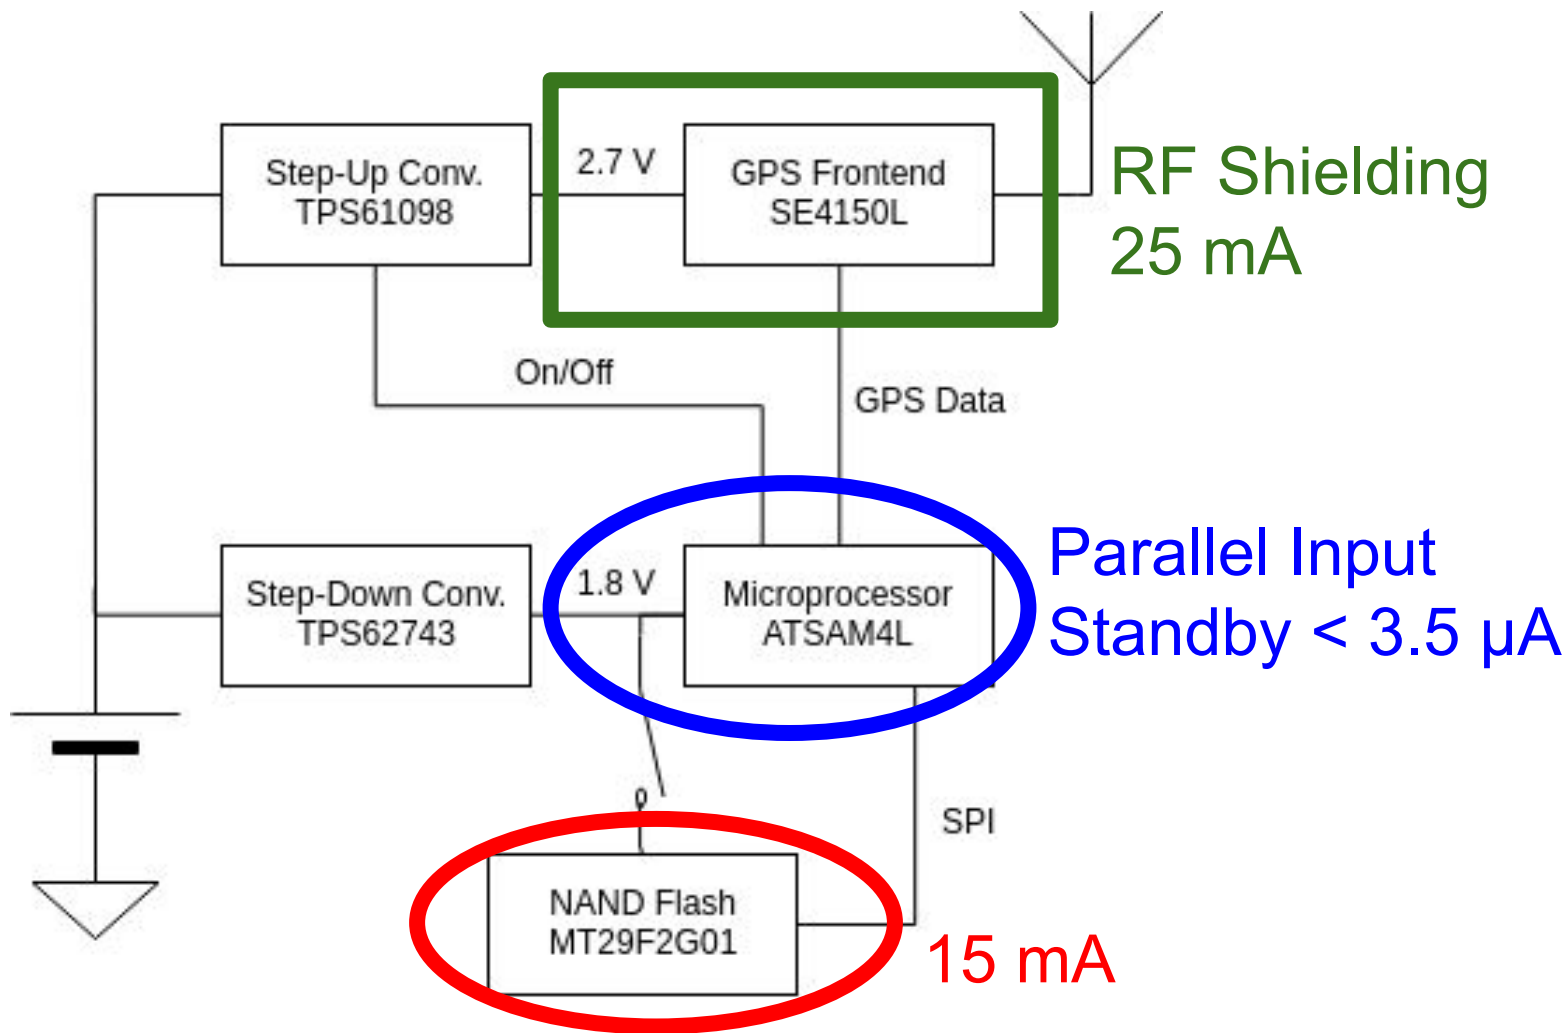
Step-Up Conv.
TPS61098

2.7 V

GPS Frontend
SE4150L

RF Shielding
25 mA

On/Off

GPS Data

Step-Down Conv.
TPS62743

1.8 V

Microprocessor
ATSAM4L

Parallel Input
Standby < 3.5 µA

SPI

NAND Flash
MT29F2G01

15 mA